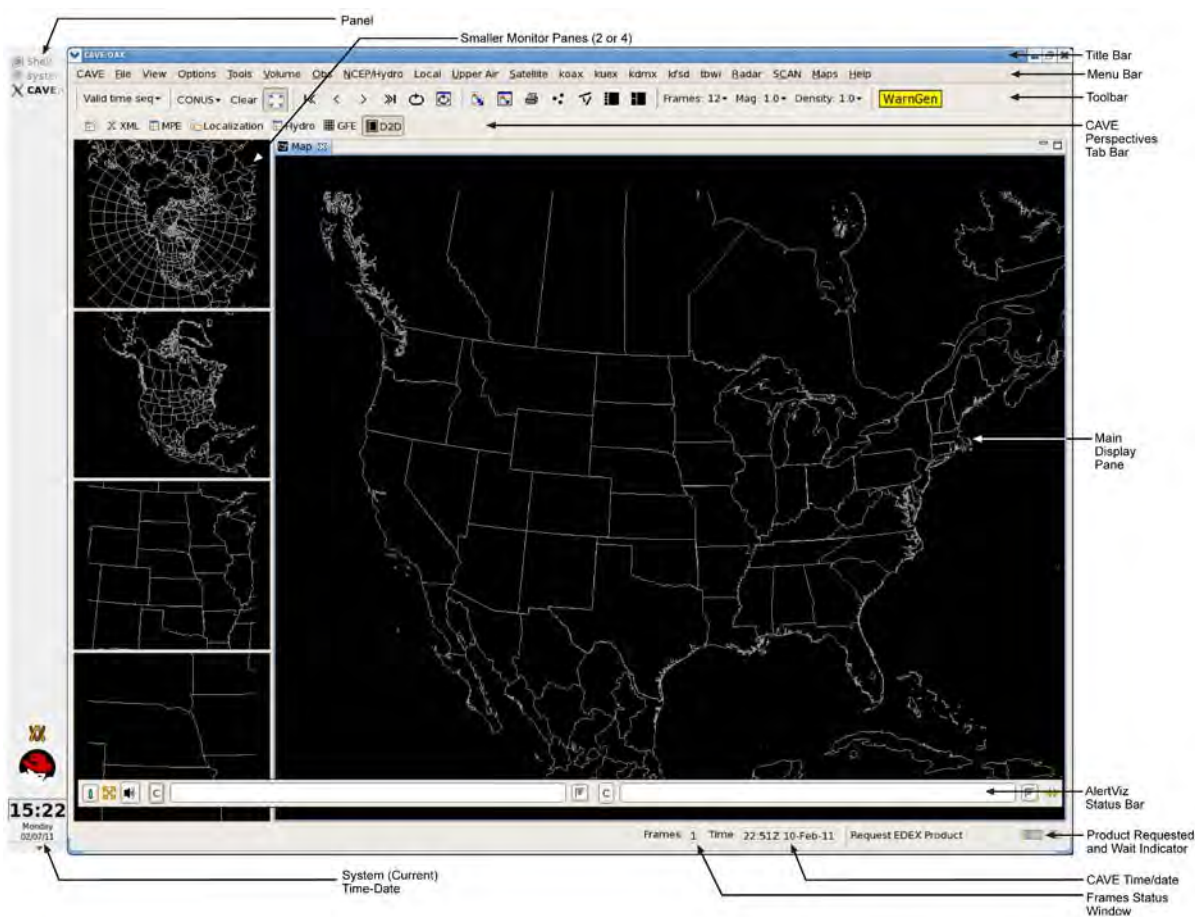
Panel

Smaller Monitor Panes (2 or 4)

Title Bar

Menu Bar

Toolbar

CAVE Perspectives Tab Bar

Shell
System
CAVE

CAVE:OAX

CAVE File View Options Tools Volume Obs NCEP/Hydro Local Upper Air Satellite koax kuex kdmx kfsd tbwi Radar SCAN Maps Help

Valid time seq CONUS Clear Frames: 12 Mag: 1.0 Density: 1.0 WarnGen

XML MPE Localization Hydro GFE D2D

Map

Main Display Pane

C C

AlertViz Status Bar

15:22
Monday
02/07/11

Frames: 1 Time: 22:51Z 10-Feb-11 Request EDEX Product

Product Requested and Wait Indicator

System (Current) Time-Date

CAVE Time/date

Frames Status Window